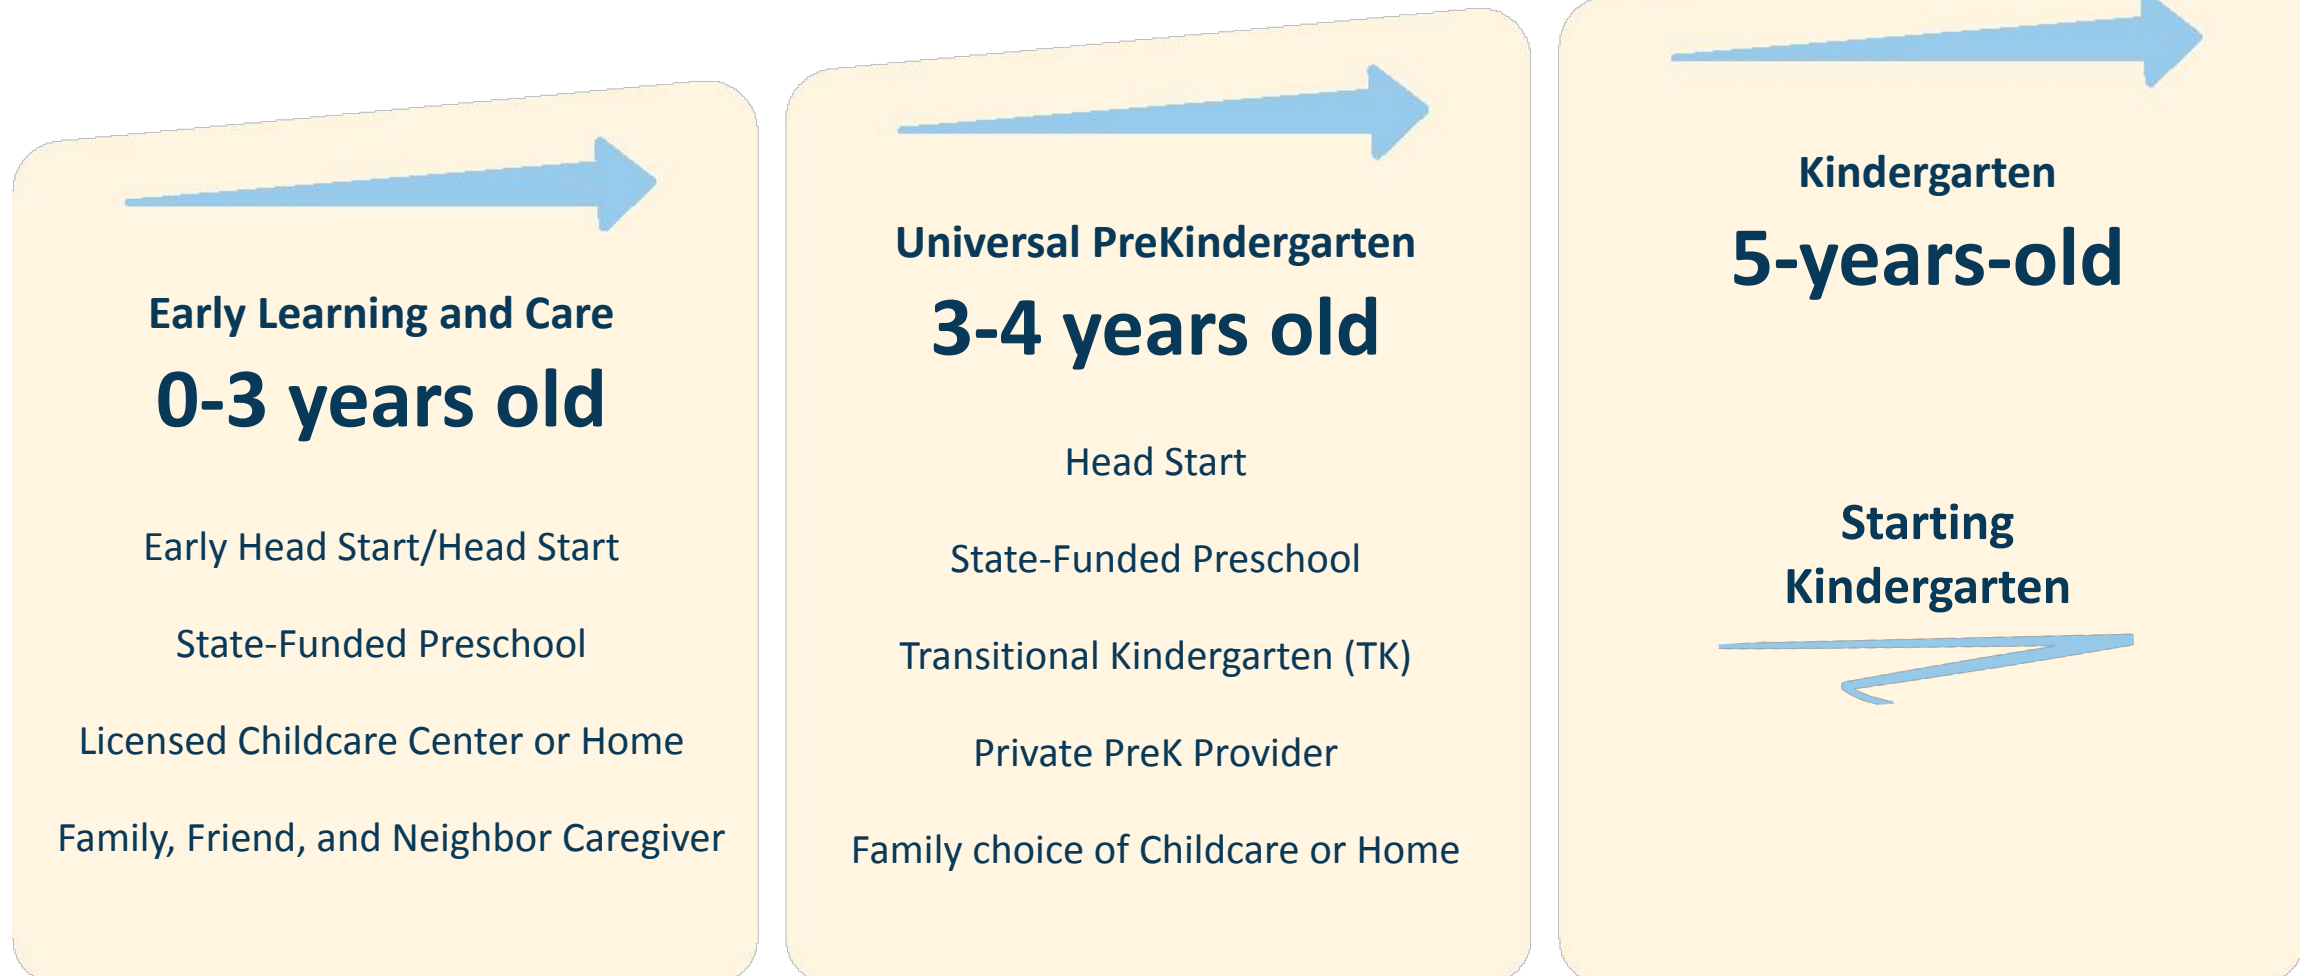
Early Learning and Care

0-3 years old

Early Head Start/Head Start

State-Funded Preschool

Licensed Childcare Center or Home

Family, Friend, and Neighbor Caregiver

Universal PreKindergarten

3-4 years old

Head Start

State-Funded Preschool

Transitional Kindergarten (TK)

Private PreK Provider

Family choice of Childcare or Home

Kindergarten

5-years-old

Starting Kindergarten